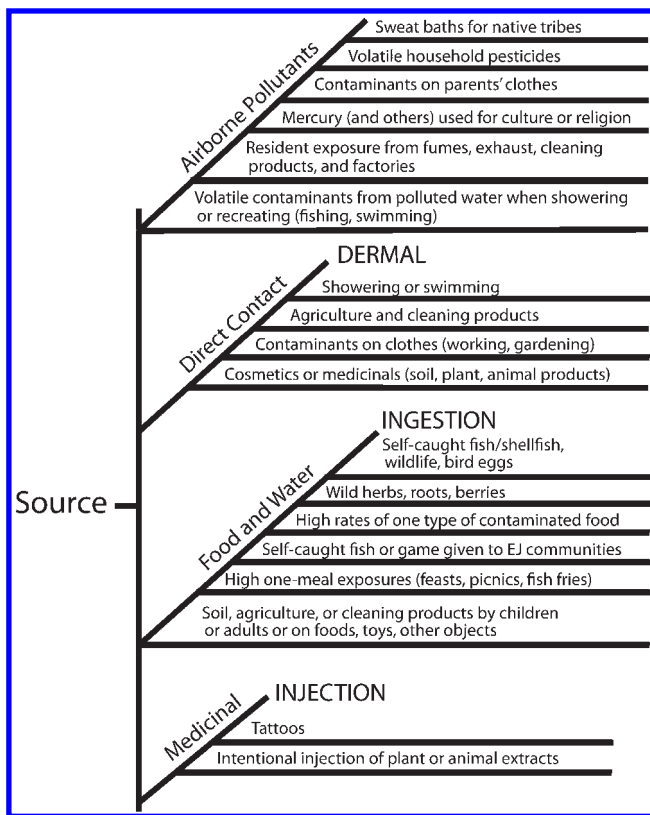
Source

Airborne Pollutants

Sweat baths for native tribes

Volatile household pesticides

Contaminants on parents' clothes

Mercury (and others) used for culture or religion

Resident exposure from fumes, exhaust, cleaning products, and factories

Volatile contaminants from polluted water when showering or recreating (fishing, swimming)

Direct Contact

DERMAL

Showering or swimming

Agriculture and cleaning products

Contaminants on clothes (working, gardening)

Cosmetics or medicinals (soil, plant, animal products)

Food and Water

INGESTION

Self-caught fish/shellfish, wildlife, bird eggs

Wild herbs, roots, berries

High rates of one type of contaminated food

Self-caught fish or game given to EJ communities

High one-meal exposures (feasts, picnics, fish fries)

Soil, agriculture, or cleaning products by children or adults or on foods, toys, other objects

Medicinal

INJECTION

Tattoos

Intentional injection of plant or animal extracts